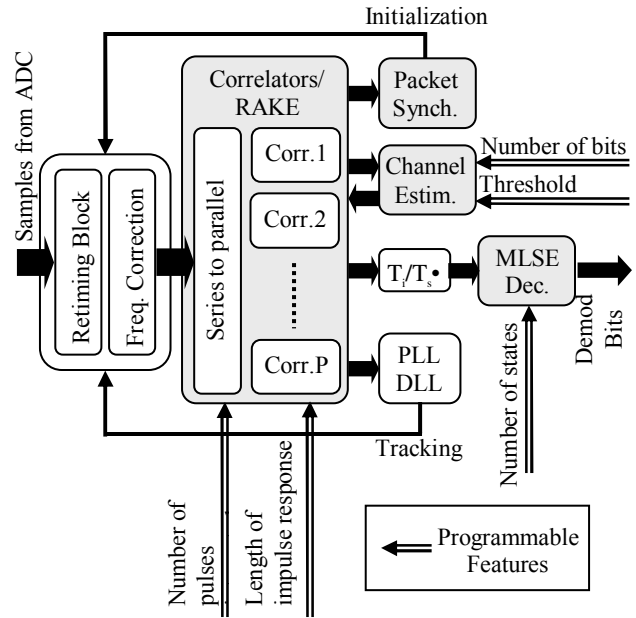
Initialization

Samples from ADC

Retiming Block

Freq. Correction

Correlators/ RAKE

Series to parallel

Corr.1

Corr.2

Corr.P

Packet Synch.

Channel Estim.

Number of bits

Threshold

$T_i/T_s$•

MLSE Dec.

Demod Bits

PLL DLL

Tracking

Number of states

Number of pulses

Length of impulse response

Programmable Features